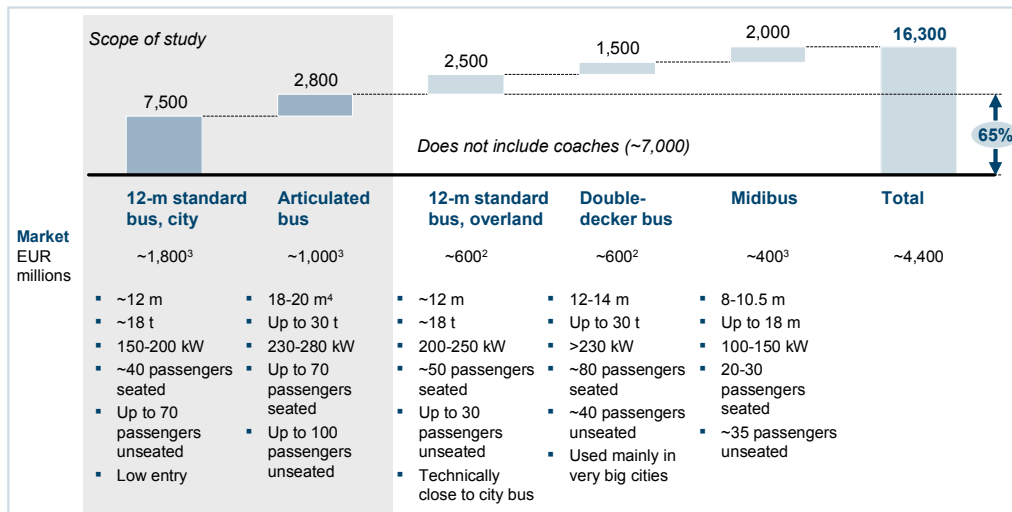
Scope of study

7,500

2,800

2,500

1,500

2,000

16,300

65%

Does not include coaches (~7,000)

| | 12-m standard bus, city | Articulated bus | 12-m standard bus, overland | Double-decker bus | Midibus | Total |
|---|---|---|---|---|---|---|
| **Market** EUR millions | ~1,800$^3$ | ~1,000$^3$ | ~600$^2$ | ~600$^2$ | ~400$^3$ | ~4,400 |
| | ▪ ~12 m ▪ ~18 t ▪ 150-200 kW ▪ ~40 passengers seated ▪ Up to 70 passengers unseated ▪ Low entry | ▪ 18-20 m$^4$ ▪ Up to 30 t ▪ 230-280 kW ▪ Up to 70 passengers seated ▪ Up to 100 passengers unseated | ▪ ~12 m ▪ ~18 t ▪ 200-250 kW ▪ ~50 passengers seated ▪ Up to 30 passengers unseated ▪ Technically close to city bus | ▪ 12-14 m ▪ Up to 30 t ▪ >230 kW ▪ ~80 passengers seated ▪ ~40 passengers unseated ▪ Used mainly in very big cities | ▪ 8-10.5 m ▪ Up to 18 m ▪ 100-150 kW ▪ 20-30 passengers seated ▪ ~35 passengers unseated | |